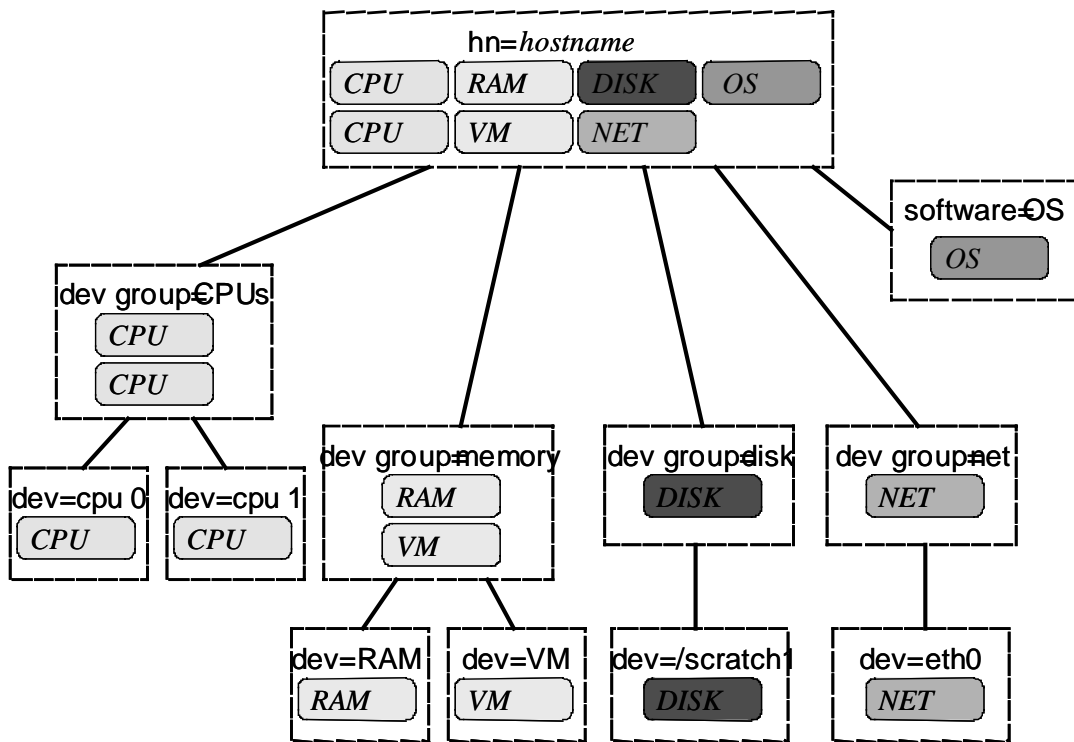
hn=*hostname*
CPU RAM DISK OS
CPU VM NET

software=OS
OS

dev group=CPUs
CPU
CPU

dev=cpu 0
CPU

dev=cpu 1
CPU

dev group=memory
RAM
VM

dev group=disk
DISK

dev group=net
NET

dev=RAM
RAM

dev=VM
VM

dev=/scratch1
DISK

dev=eth0
NET